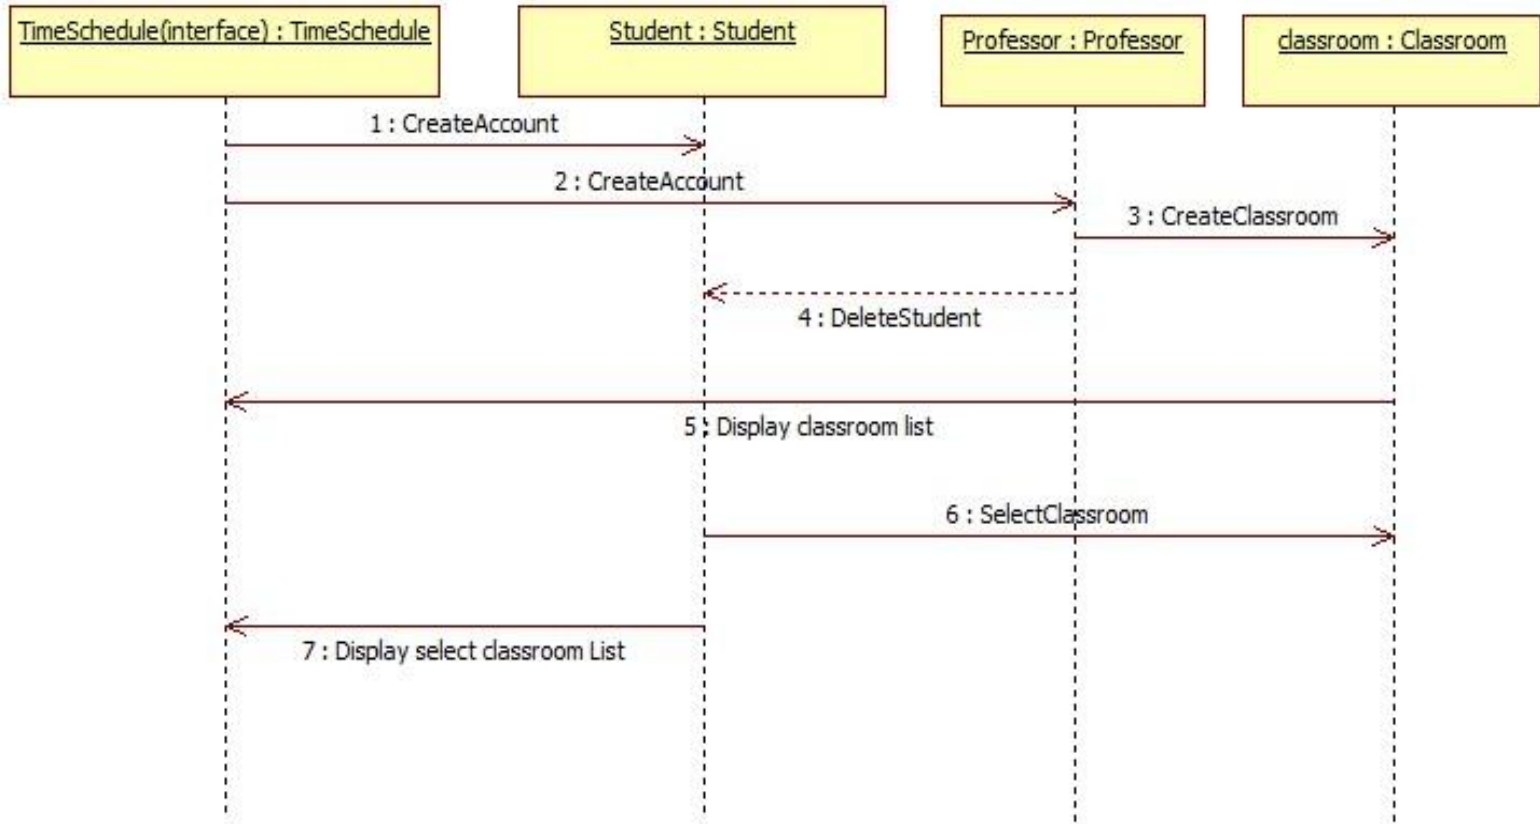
TimeSchedule(interface) : TimeSchedule

Student : Student

Professor : Professor

classroom : Classroom

1 : CreateAccount

2 : CreateAccount

3 : CreateClassroom

4 : DeleteStudent

5 : Display classroom list

6 : SelectClassroom

7 : Display select classroom List